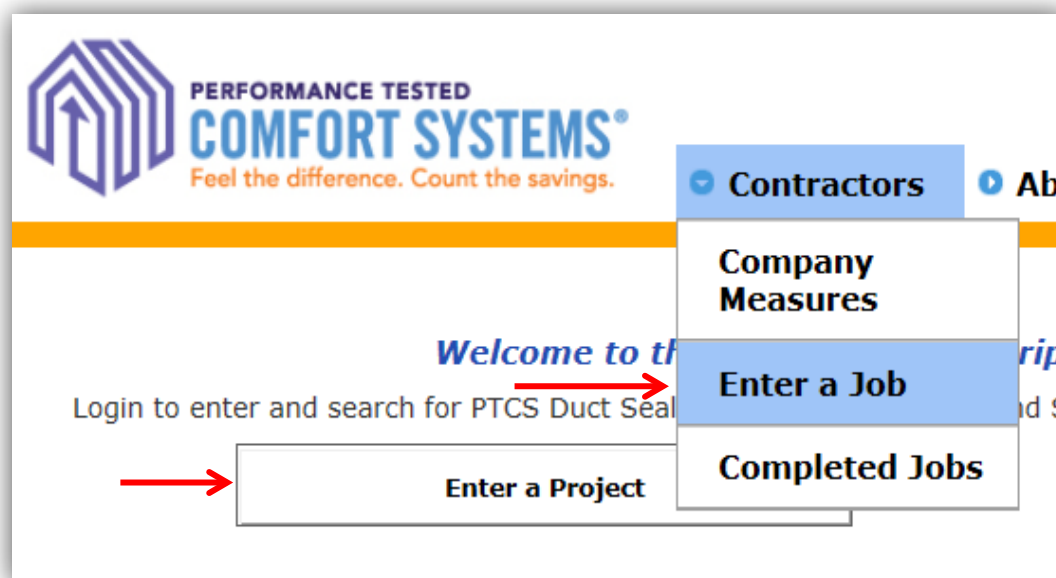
PERFORMANCE TESTED
COMFORT SYSTEMS®
Feel the difference. Count the savings.

Contractors

Ab

Company Measures

Enter a Job

Completed Jobs

Welcome to th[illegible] rip

Login to enter and search for PTCS Duct Seal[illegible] nd S

Enter a Project